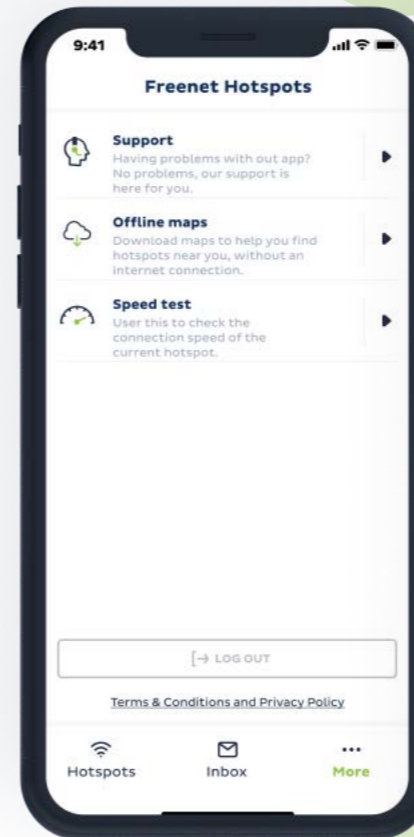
9:41

Freenet Hotspots

Support
Having problems with out app? No problems, our support is here for you.

Offline maps
Download maps to help you find hotspots near you, without an internet connection.

Speed test
User this to check the connection speed of the current hotspot.

LOG OUT

Terms & Conditions and Privacy Policy

Hotspots
Inbox
More